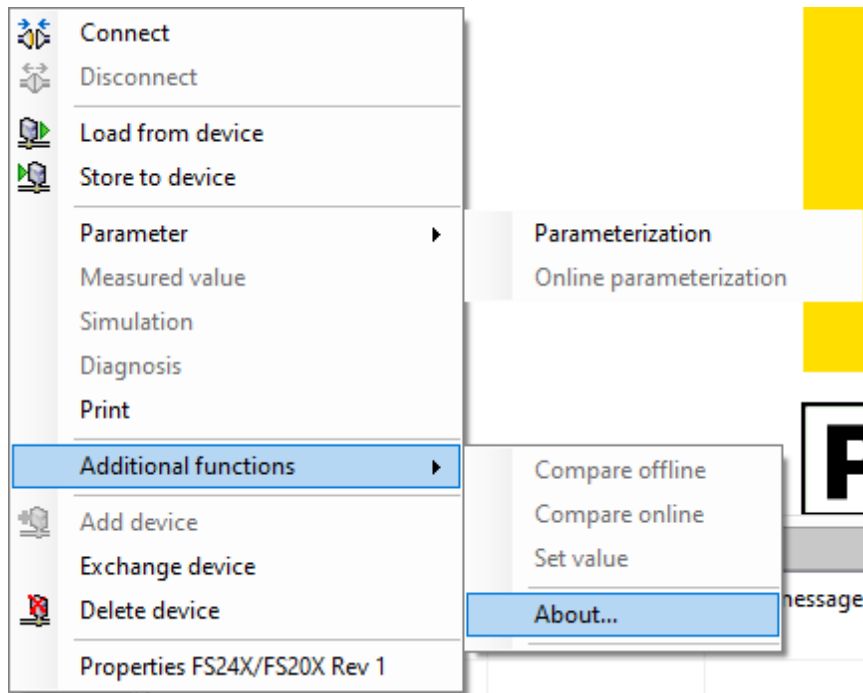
Connect
Disconnect
Load from device
Store to device
Parameter
Measured value
Simulation
Diagnosis
Print
Additional functions
Add device
Exchange device
Delete device
Properties FS24X/FS20X Rev 1

Parameterization
Online parameterization

Compare offline
Compare online
Set value
About...

P

message